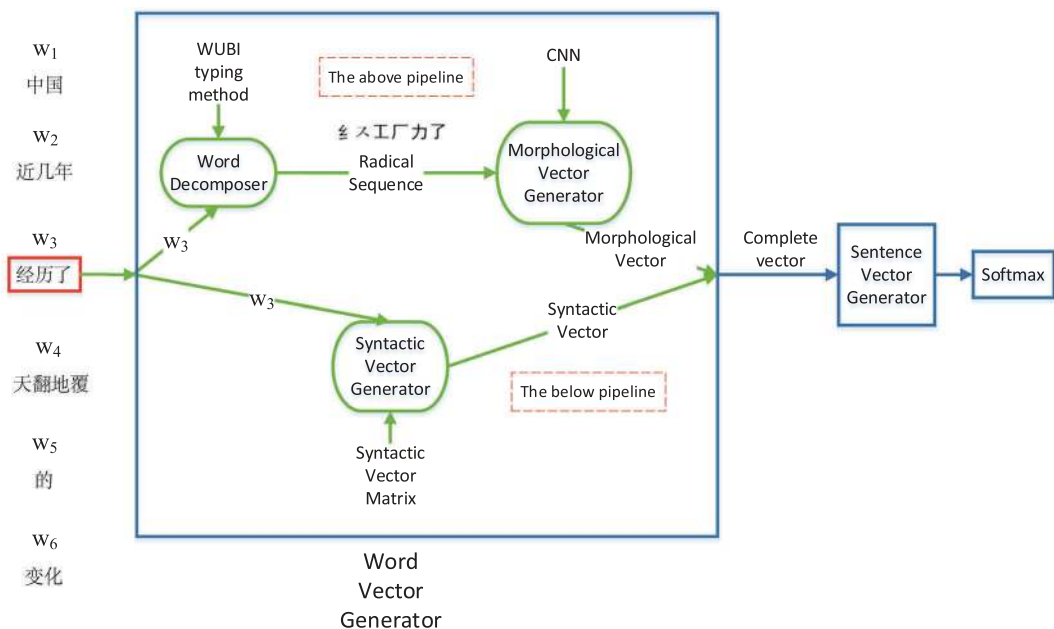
$W_1$
中国

$W_2$
近几年

$W_3$
经历了

$W_4$
天翻地覆

$W_5$
的

$W_6$
变化

WUBI typing method

The above pipeline

CNN

纟ㄨ工厂力了

Word Decomposer

Radical Sequence

Morphological Vector Generator

$W_3$

Morphological Vector

Complete vector

Sentence Vector Generator

Softmax

$W_3$

Syntactic Vector

Syntactic Vector Generator

The below pipeline

Syntactic Vector Matrix

Word Vector Generator